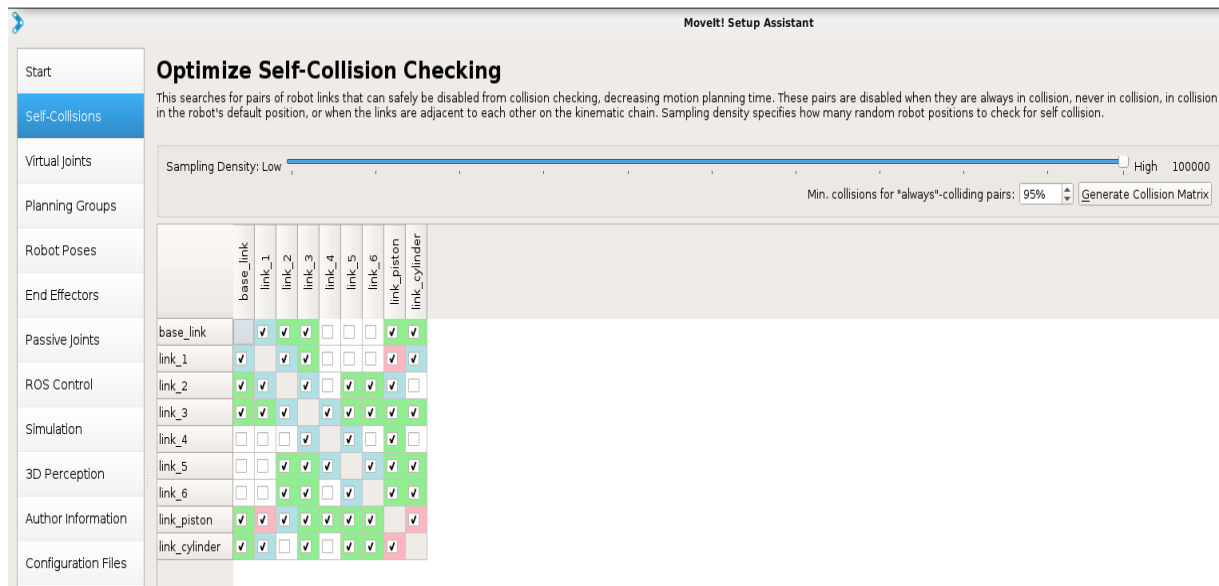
MoveIt! Setup Assistant

Start
Self-Collisions
Virtual Joints
Planning Groups
Robot Poses
End Effectors
Passive Joints
ROS Control
Simulation
3D Perception
Author Information
Configuration Files

Optimize Self-Collision Checking

This searches for pairs of robot links that can safely be disabled from collision checking, decreasing motion planning time. These pairs are disabled when they are always in collision, never in collision, in collision in the robot's default position, or when the links are adjacent to each other on the kinematic chain. Sampling density specifies how many random robot positions to check for self collision.

Sampling Density: Low High 100000

Min. collisions for "always"-colliding pairs: 95% Generate Collision Matrix

| | base_link | link_1 | link_2 | link_3 | link_4 | link_5 | link_6 | link_piston | link_cylinder |
|---|---|---|---|---|---|---|---|---|---|
| base_link | | ✓ | ✓ | ✓ | ☐ | ☐ | ☐ | ✓ | ✓ |
| link_1 | ✓ | | ✓ | ✓ | ☐ | ☐ | ☐ | ✓ | ✓ |
| link_2 | ✓ | ✓ | | ✓ | ☐ | ✓ | ✓ | ✓ | ☐ |
| link_3 | ✓ | ✓ | ✓ | | ✓ | ✓ | ✓ | ✓ | ✓ |
| link_4 | ☐ | ☐ | ☐ | ✓ | | ✓ | ☐ | ✓ | ☐ |
| link_5 | ☐ | ☐ | ✓ | ✓ | ✓ | | ✓ | ✓ | ✓ |
| link_6 | ☐ | ☐ | ✓ | ✓ | ☐ | ✓ | | ✓ | ✓ |
| link_piston | ✓ | ✓ | ✓ | ✓ | ✓ | ✓ | ✓ | | ✓ |
| link_cylinder | ✓ | ✓ | ☐ | ✓ | ☐ | ✓ | ✓ | ✓ | |